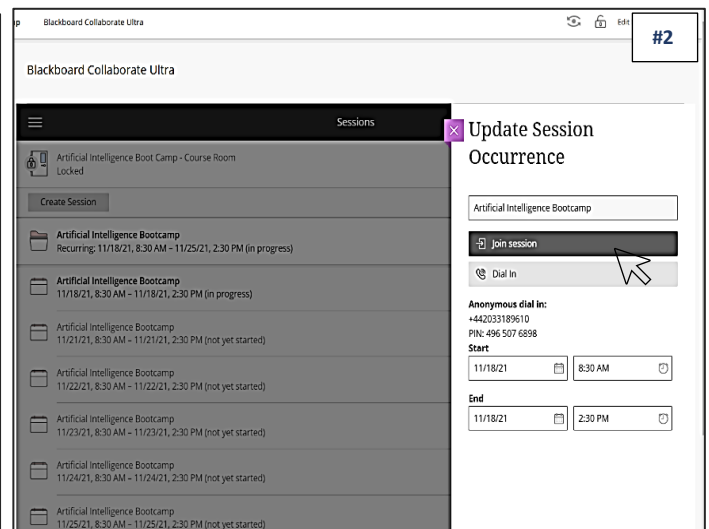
p Blackboard Collaborate Ultra Edit

#2

Blackboard Collaborate Ultra

Sessions

Artificial Intelligence Boot Camp - Course Room
Locked

Create Session

Artificial Intelligence Bootcamp
Recurring: 11/18/21, 8:30 AM - 11/25/21, 2:30 PM (in progress)

Artificial Intelligence Bootcamp
11/18/21, 8:30 AM - 11/18/21, 2:30 PM (in progress)

Artificial Intelligence Bootcamp
11/21/21, 8:30 AM - 11/21/21, 2:30 PM (not yet started)

Artificial Intelligence Bootcamp
11/22/21, 8:30 AM - 11/22/21, 2:30 PM (not yet started)

Artificial Intelligence Bootcamp
11/23/21, 8:30 AM - 11/23/21, 2:30 PM (not yet started)

Artificial Intelligence Bootcamp
11/24/21, 8:30 AM - 11/24/21, 2:30 PM (not yet started)

Artificial Intelligence Bootcamp
11/25/21, 8:30 AM - 11/25/21, 2:30 PM (not yet started)

Update Session Occurrence

Artificial Intelligence Bootcamp

Join session

Dial In

Anonymous dial in:
+442033189610
PIN: 496 507 6898

Start
11/18/21 8:30 AM

End
11/18/21 2:30 PM